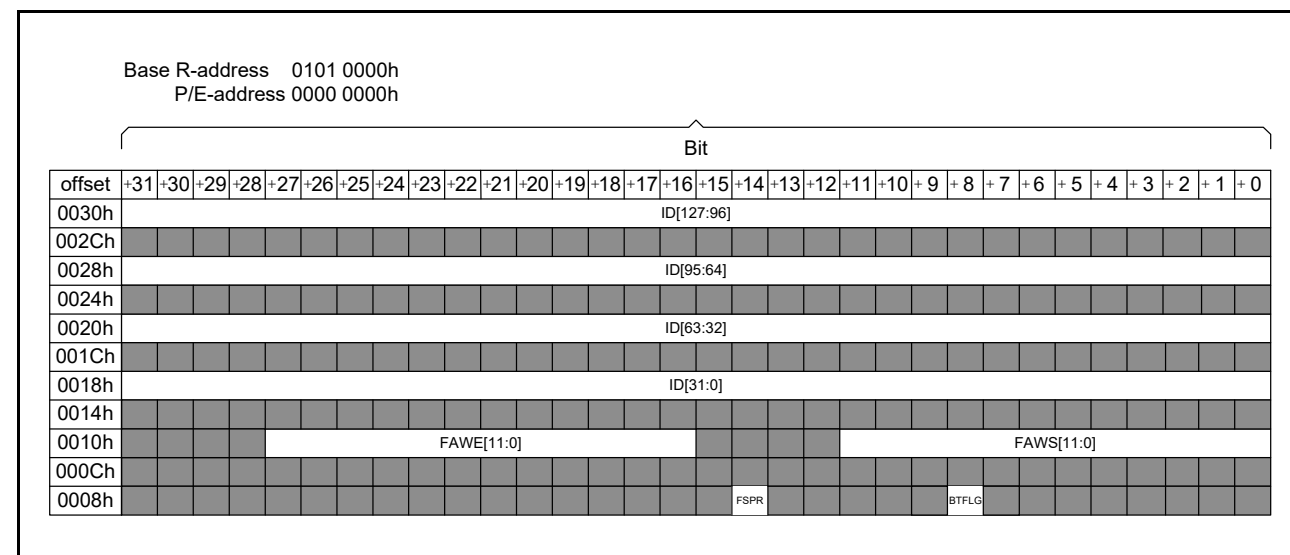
Base R-address 0101 0000h
P/E-address 0000 0000h

Bit

| offset | +31 | +30 | +29 | +28 | +27 | +26 | +25 | +24 | +23 | +22 | +21 | +20 | +19 | +18 | +17 | +16 | +15 | +14 | +13 | +12 | +11 | +10 | + 9 | + 8 | + 7 | + 6 | + 5 | + 4 | + 3 | + 2 | + 1 | + 0 |
|---|---|---|---|---|---|---|---|---|---|---|---|---|---|---|---|---|---|---|---|---|---|---|---|---|---|---|---|---|---|---|---|---|
| 0030h | ID[127:96] | | | | | | | | | | | | | | | | | | | | | | | | | | | | | | | |
| 002Ch | | | | | | | | | | | | | | | | | | | | | | | | | | | | | | | | |
| 0028h | ID[95:64] | | | | | | | | | | | | | | | | | | | | | | | | | | | | | | | |
| 0024h | | | | | | | | | | | | | | | | | | | | | | | | | | | | | | | | |
| 0020h | ID[63:32] | | | | | | | | | | | | | | | | | | | | | | | | | | | | | | | |
| 001Ch | | | | | | | | | | | | | | | | | | | | | | | | | | | | | | | | |
| 0018h | ID[31:0] | | | | | | | | | | | | | | | | | | | | | | | | | | | | | | | |
| 0014h | | | | | | | | | | | | | | | | | | | | | | | | | | | | | | | | |
| 0010h | | | | | FAWE[11:0] | | | | | | | | | | | | | | | | FAWS[11:0] | | | | | | | | | | | |
| 000Ch | | | | | | | | | | | | | | | | | | | | | | | | | | | | | | | | |
| 0008h | | | | | | | | | | | | | | | | | | FSPR | | | | | | BTFLG | | | | | | | | |